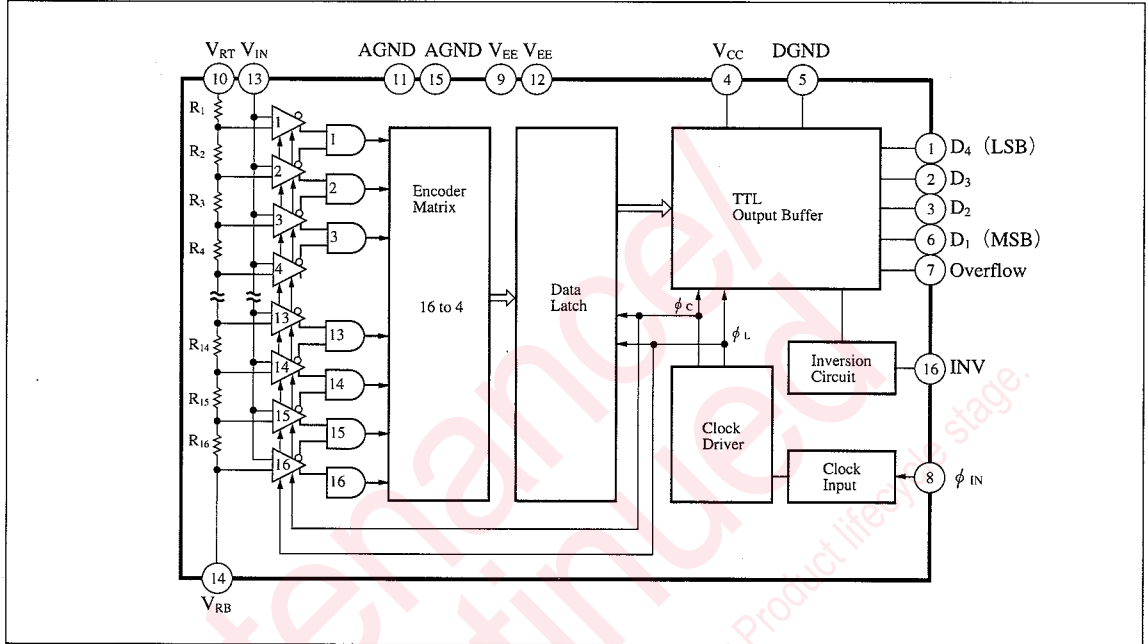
$V_{RT}$ $V_{IN}$ AGND AGND $V_{EE}$ $V_{EE}$ $V_{CC}$ DGND

10 13 11 15 9 12 4 5

$R_1$ $R_2$ $R_3$ $R_4$ $R_{14}$ $R_{15}$ $R_{16}$

1 2 3 4 13 14 15 16

1 2 3 13 14 15 16

Encoder Matrix

16 to 4

Data Latch

TTL Output Buffer

1 $D_4$ (LSB)
2 $D_3$
3 $D_2$
6 $D_1$ (MSB)
7 Overflow

$\phi_C$

$\phi_L$

Inversion Circuit

16 INV

Clock Driver

Clock Input

8 $\phi_{IN}$

14
$V_{RB}$

Product lifecycle stage.